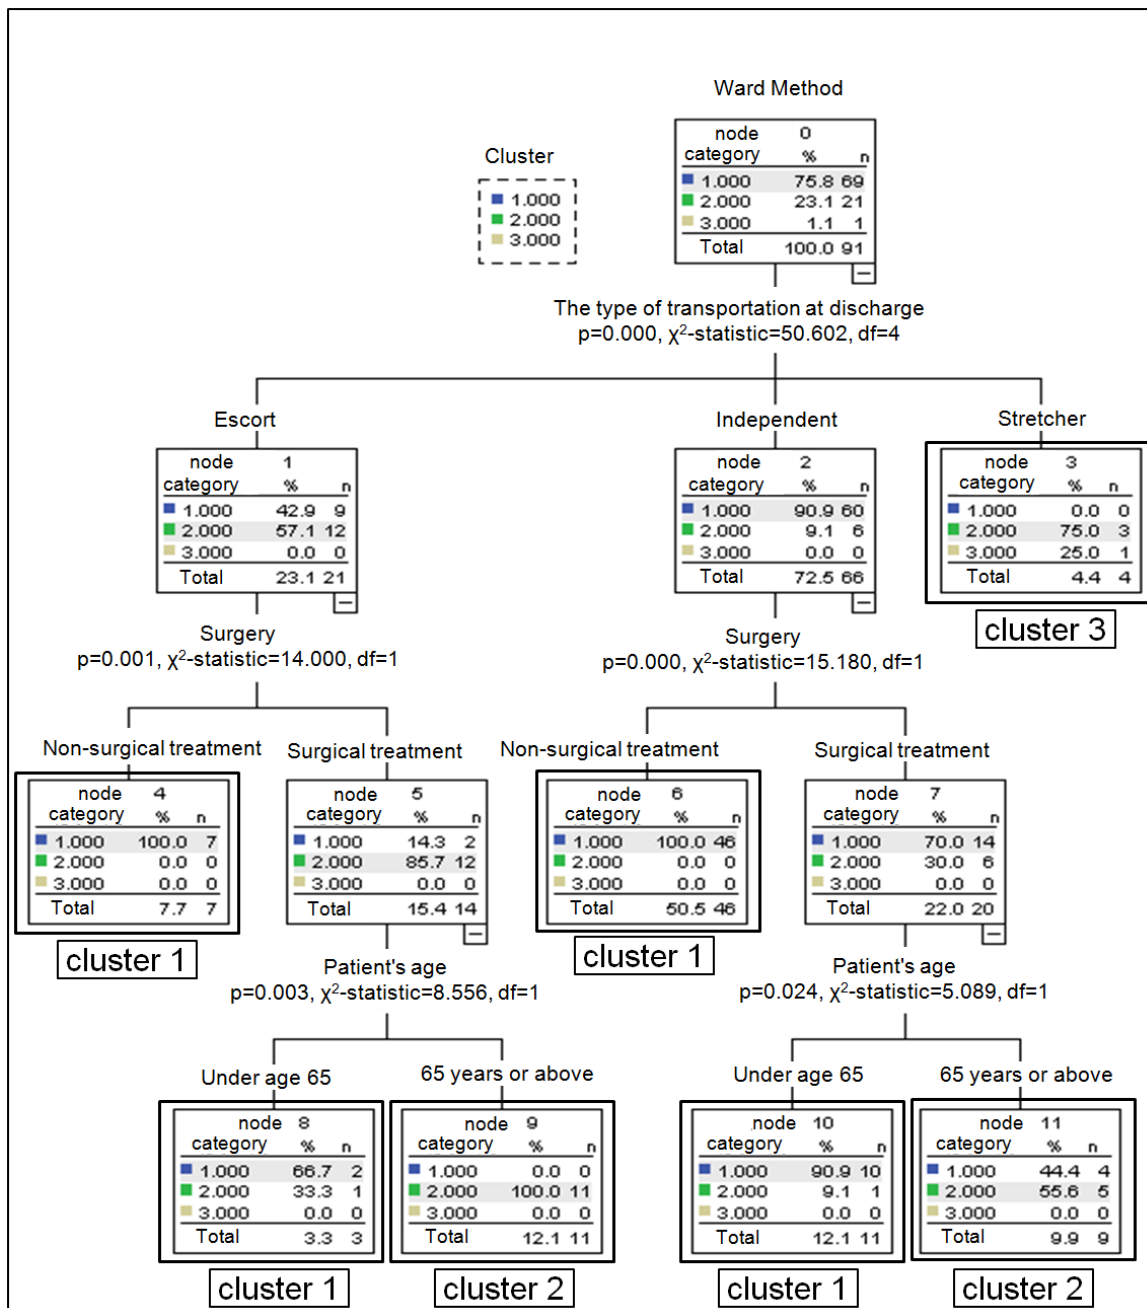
Ward Method

Cluster
1.000
2.000
3.000

| node | 0 | |
|---|---|---|
| category | % | n |
| 1.000 | 75.8 | 69 |
| 2.000 | 23.1 | 21 |
| 3.000 | 1.1 | 1 |
| Total | 100.0 | 91 |

The type of transportation at discharge
p=0.000, $\chi^2$-statistic=50.602, df=4

Escort

| node | 1 | |
|---|---|---|
| category | % | n |
| 1.000 | 42.9 | 9 |
| 2.000 | 57.1 | 12 |
| 3.000 | 0.0 | 0 |
| Total | 23.1 | 21 |

Independent

| node | 2 | |
|---|---|---|
| category | % | n |
| 1.000 | 90.9 | 60 |
| 2.000 | 9.1 | 6 |
| 3.000 | 0.0 | 0 |
| Total | 72.5 | 66 |

Stretcher

| node | 3 | |
|---|---|---|
| category | % | n |
| 1.000 | 0.0 | 0 |
| 2.000 | 75.0 | 3 |
| 3.000 | 25.0 | 1 |
| Total | 4.4 | 4 |

cluster 3

Surgery
p=0.001, $\chi^2$-statistic=14.000, df=1

Surgery
p=0.000, $\chi^2$-statistic=15.180, df=1

Non-surgical treatment

| node | 4 | |
|---|---|---|
| category | % | n |
| 1.000 | 100.0 | 7 |
| 2.000 | 0.0 | 0 |
| 3.000 | 0.0 | 0 |
| Total | 7.7 | 7 |

cluster 1

Surgical treatment

| node | 5 | |
|---|---|---|
| category | % | n |
| 1.000 | 14.3 | 2 |
| 2.000 | 85.7 | 12 |
| 3.000 | 0.0 | 0 |
| Total | 15.4 | 14 |

Non-surgical treatment

| node | 6 | |
|---|---|---|
| category | % | n |
| 1.000 | 100.0 | 46 |
| 2.000 | 0.0 | 0 |
| 3.000 | 0.0 | 0 |
| Total | 50.5 | 46 |

cluster 1

Surgical treatment

| node | 7 | |
|---|---|---|
| category | % | n |
| 1.000 | 70.0 | 14 |
| 2.000 | 30.0 | 6 |
| 3.000 | 0.0 | 0 |
| Total | 22.0 | 20 |

Patient's age
p=0.003, $\chi^2$-statistic=8.556, df=1

Patient's age
p=0.024, $\chi^2$-statistic=5.089, df=1

Under age 65

| node | 8 | |
|---|---|---|
| category | % | n |
| 1.000 | 66.7 | 2 |
| 2.000 | 33.3 | 1 |
| 3.000 | 0.0 | 0 |
| Total | 3.3 | 3 |

cluster 1

65 years or above

| node | 9 | |
|---|---|---|
| category | % | n |
| 1.000 | 0.0 | 0 |
| 2.000 | 100.0 | 11 |
| 3.000 | 0.0 | 0 |
| Total | 12.1 | 11 |

cluster 2

Under age 65

| node | 10 | |
|---|---|---|
| category | % | n |
| 1.000 | 90.9 | 10 |
| 2.000 | 9.1 | 1 |
| 3.000 | 0.0 | 0 |
| Total | 12.1 | 11 |

cluster 1

65 years or above

| node | 11 | |
|---|---|---|
| category | % | n |
| 1.000 | 44.4 | 4 |
| 2.000 | 55.6 | 5 |
| 3.000 | 0.0 | 0 |
| Total | 9.9 | 9 |

cluster 2